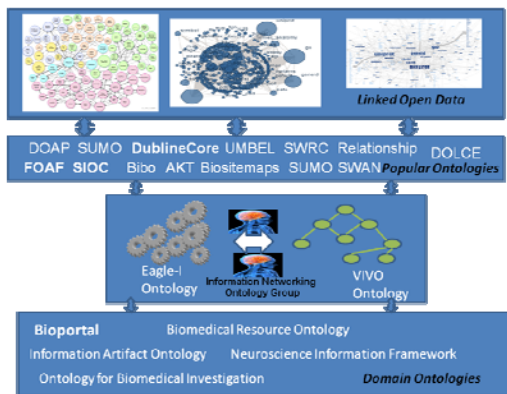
Linked Open Data

DOAP SUMO DublineCore UMBEL SWRC Relationship DOLCE
FOAF SIOC Bibo AKT Biositemaps SUMO SWAN Popular Ontologies

Eagle-I Ontology
Information Networking Ontology Group
VIVO Ontology

Bioportal
Biomedical Resource Ontology
Information Artifact Ontology
Neuroscience Information Framework
Ontology for Biomedical Investigation
Domain Ontologies